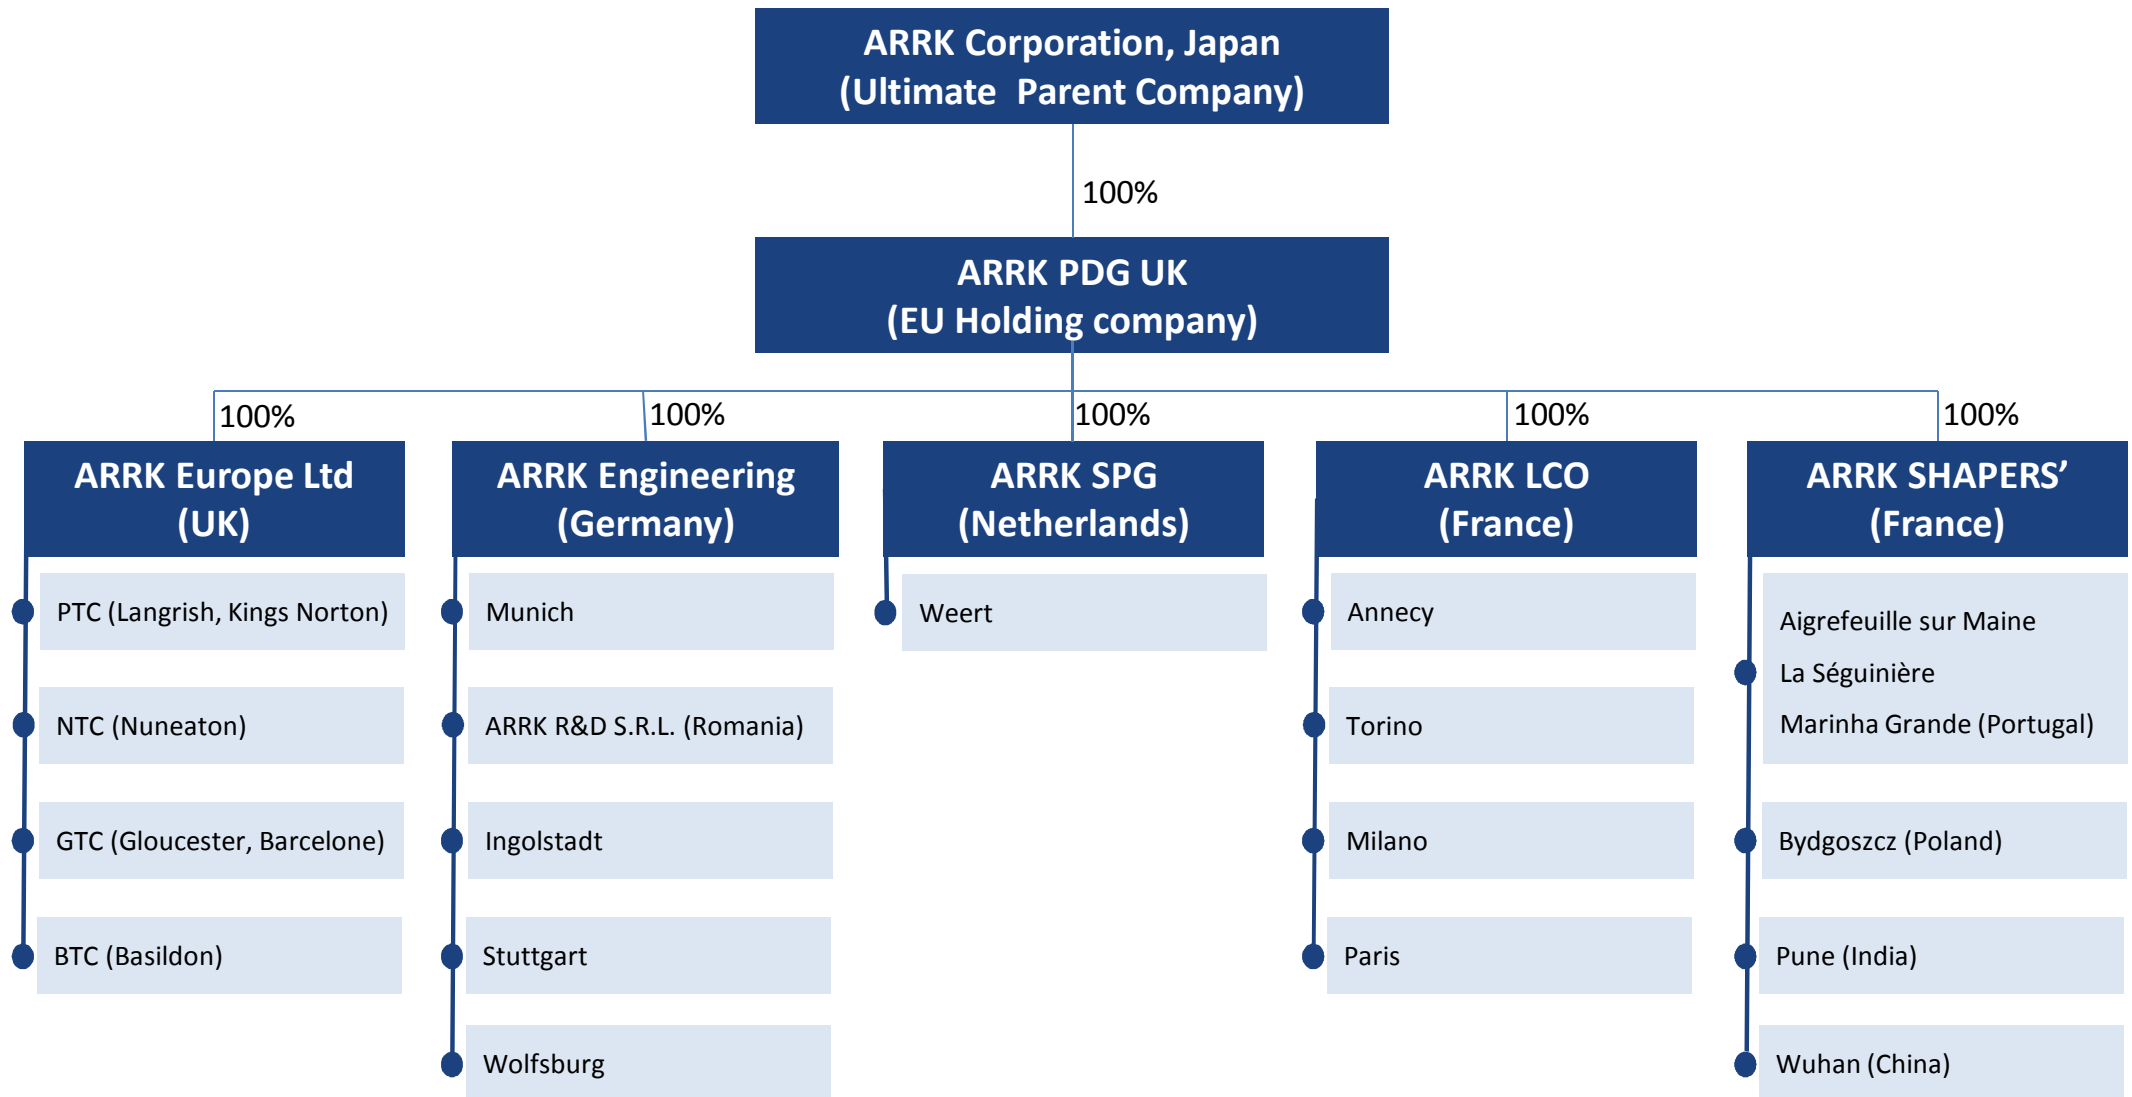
ARRK Corporation, Japan
(Ultimate Parent Company)

100%

ARRK PDG UK
(EU Holding company)

100%

ARRK Europe Ltd
(UK)

PTC (Langrish, Kings Norton)

NTC (Nuneaton)

GTC (Gloucester, Barcelone)

BTC (Basildon)

100%

ARRK Engineering
(Germany)

Munich

ARRK R&D S.R.L. (Romania)

Ingolstadt

Stuttgart

Wolfsburg

100%

ARRK SPG
(Netherlands)

Weert

100%

ARRK LCO
(France)

Annecy

Torino

Milano

Paris

100%

ARRK SHAPERS'
(France)

Aigrefeuille sur Maine
La Séguinière
Marinha Grande (Portugal)

Bydgoszcz (Poland)

Pune (India)

Wuhan (China)